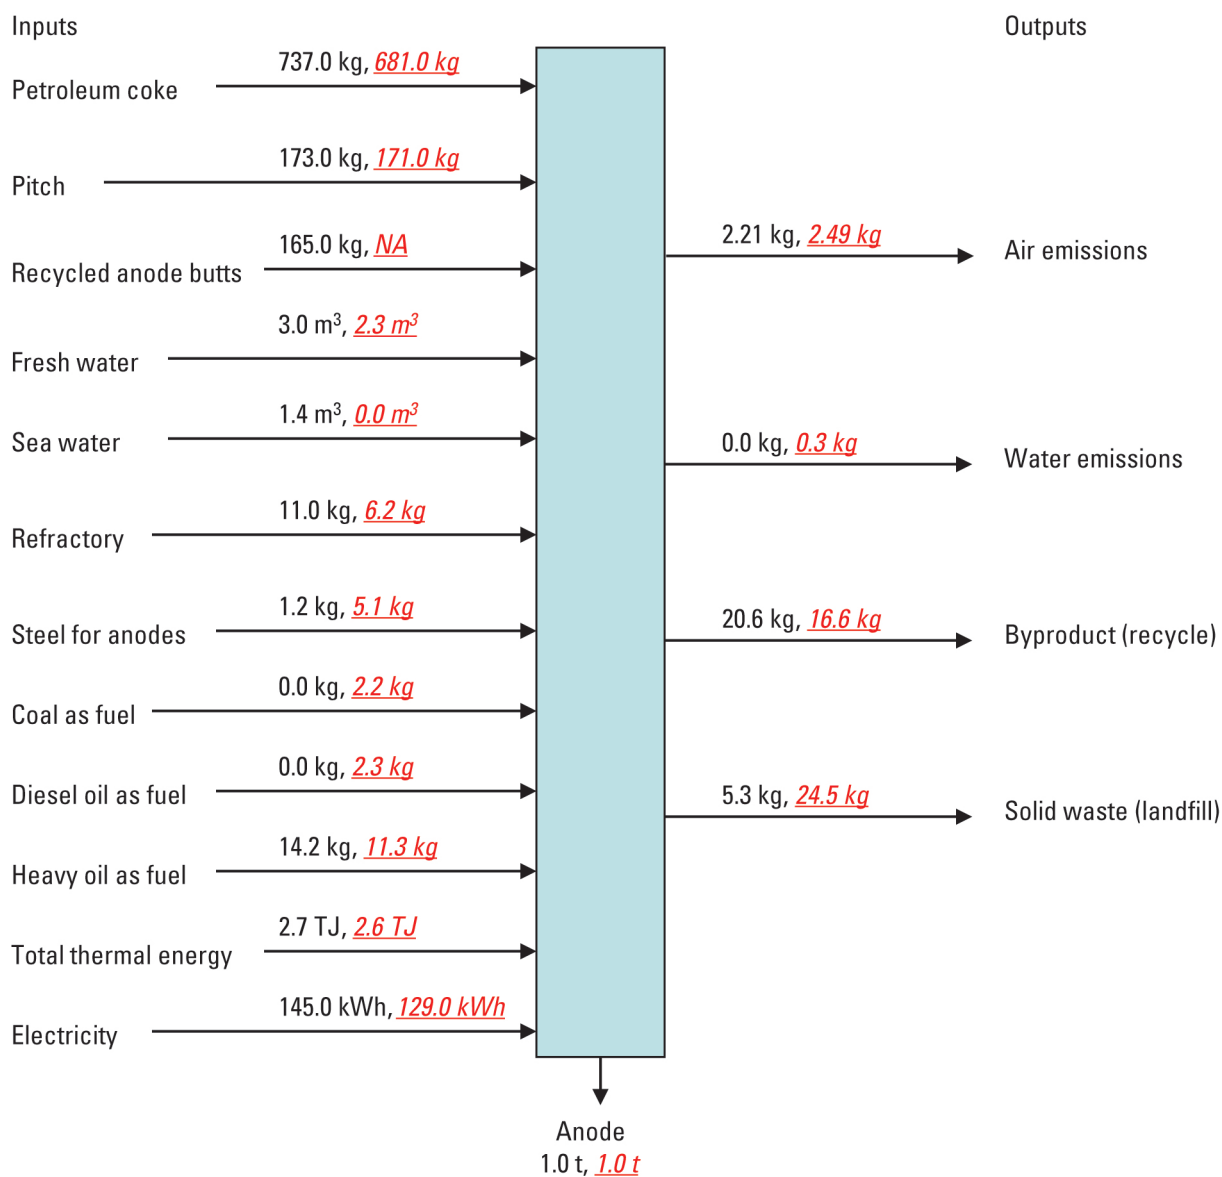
Inputs

Petroleum coke 737.0 kg, 681.0 kg

Pitch 173.0 kg, 171.0 kg

Recycled anode butts 165.0 kg, NA

Fresh water 3.0 $m^3$, 2.3 $m^3$

Sea water 1.4 $m^3$, 0.0 $m^3$

Refractory 11.0 kg, 6.2 kg

Steel for anodes 1.2 kg, 5.1 kg

Coal as fuel 0.0 kg, 2.2 kg

Diesel oil as fuel 0.0 kg, 2.3 kg

Heavy oil as fuel 14.2 kg, 11.3 kg

Total thermal energy 2.7 TJ, 2.6 TJ

Electricity 145.0 kWh, 129.0 kWh

Outputs

2.21 kg, 2.49 kg Air emissions

0.0 kg, 0.3 kg Water emissions

20.6 kg, 16.6 kg Byproduct (recycle)

5.3 kg, 24.5 kg Solid waste (landfill)

Anode
1.0 t, 1.0 t